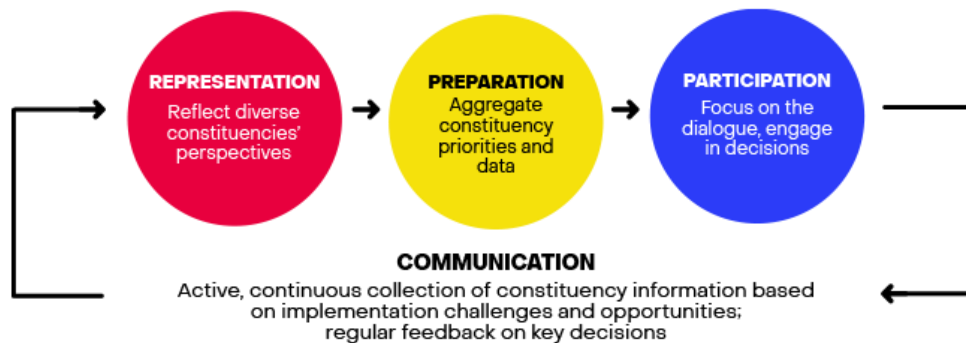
REPRESENTATION
Reflect diverse constituencies' perspectives

PREPARATION
Aggregate constituency priorities and data

PARTICIPATION
Focus on the dialogue, engage in decisions

COMMUNICATION
Active, continuous collection of constituency information based on implementation challenges and opportunities; regular feedback on key decisions